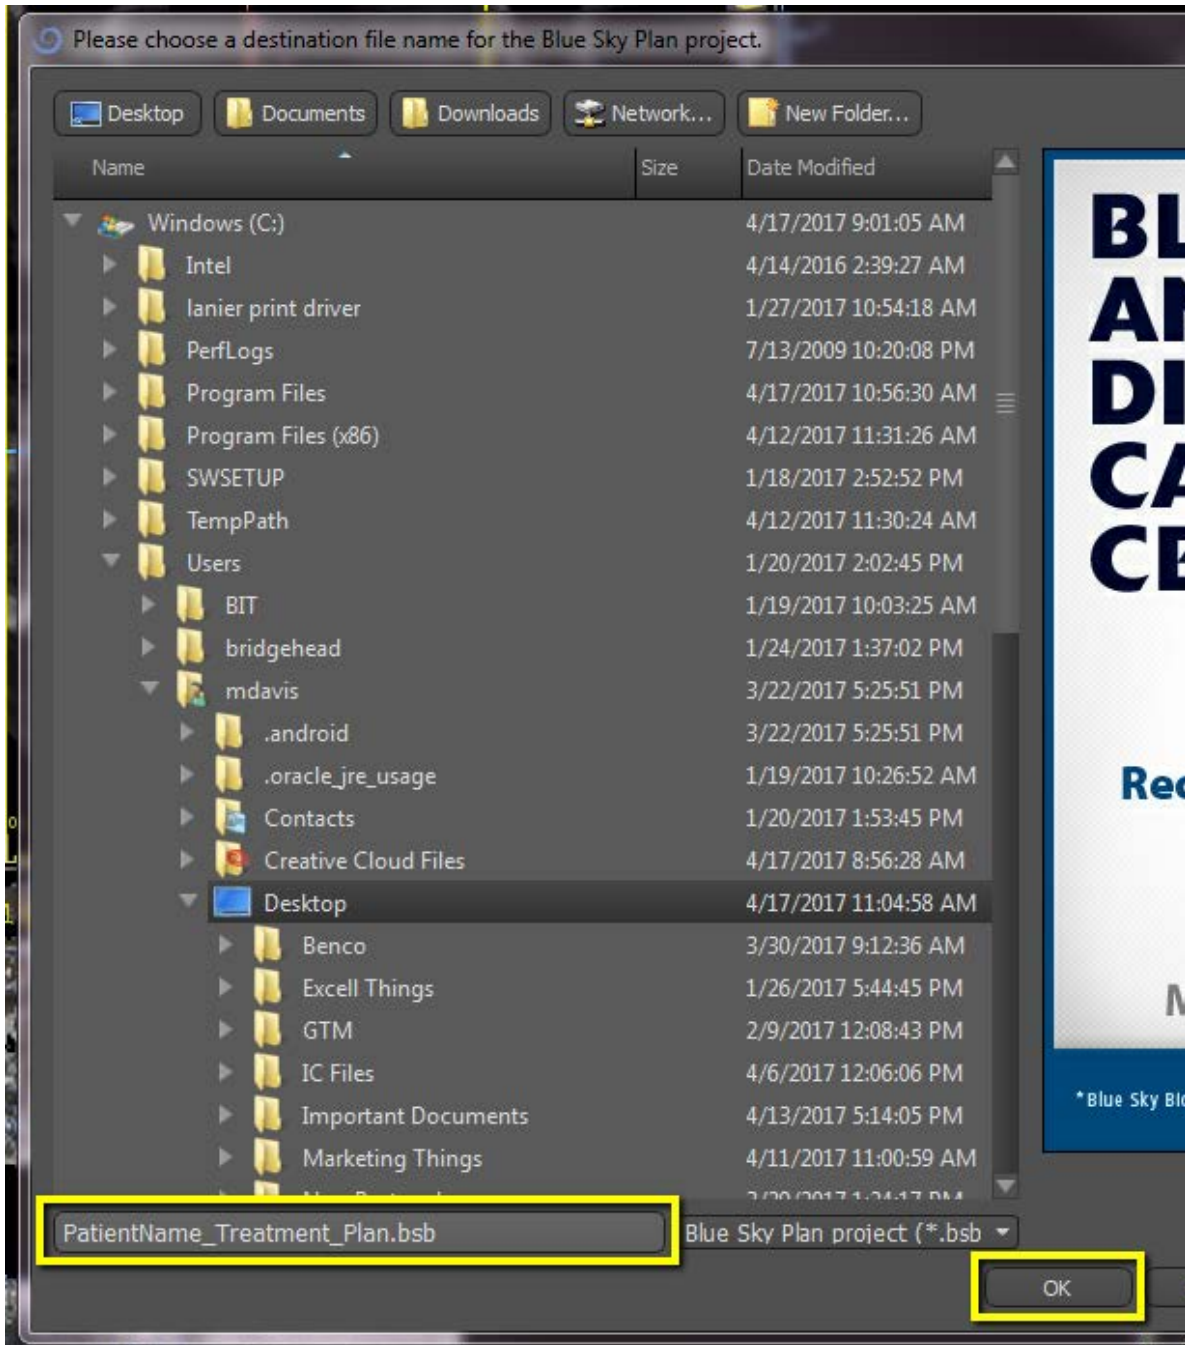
Please choose a destination file name for the Blue Sky Plan project.

Desktop Documents Downloads Network... New Folder...

| Name | Size | Date Modified |
|---|---|---|
| Windows (C:) | | 4/17/2017 9:01:05 AM |
| Intel | | 4/14/2016 2:39:27 AM |
| lanier print driver | | 1/27/2017 10:54:18 AM |
| PerfLogs | | 7/13/2009 10:20:08 PM |
| Program Files | | 4/17/2017 10:56:30 AM |
| Program Files (x86) | | 4/12/2017 11:31:26 AM |
| SWSETUP | | 1/18/2017 2:52:52 PM |
| TempPath | | 4/12/2017 11:30:24 AM |
| Users | | 1/20/2017 2:02:45 PM |
| BIT | | 1/19/2017 10:03:25 AM |
| bridgehead | | 1/24/2017 1:37:02 PM |
| mdavis | | 3/22/2017 5:25:51 PM |
| .android | | 3/22/2017 5:25:51 PM |
| .oracle_jre_usage | | 1/19/2017 10:26:52 AM |
| Contacts | | 1/20/2017 1:53:45 PM |
| Creative Cloud Files | | 4/17/2017 8:56:28 AM |
| Desktop | | 4/17/2017 11:04:58 AM |
| Benco | | 3/30/2017 9:12:36 AM |
| Excell Things | | 1/26/2017 5:44:45 PM |
| GTM | | 2/9/2017 12:08:43 PM |
| IC Files | | 4/6/2017 12:06:06 PM |
| Important Documents | | 4/13/2017 5:14:05 PM |
| Marketing Things | | 4/11/2017 11:00:59 AM |
| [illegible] | | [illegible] |

BL
AN
DI
CA
CE
Re
M
*Blue Sky Bl

PatientName_Treatment_Plan.bsb
Blue Sky Plan project (*.bsb
OK